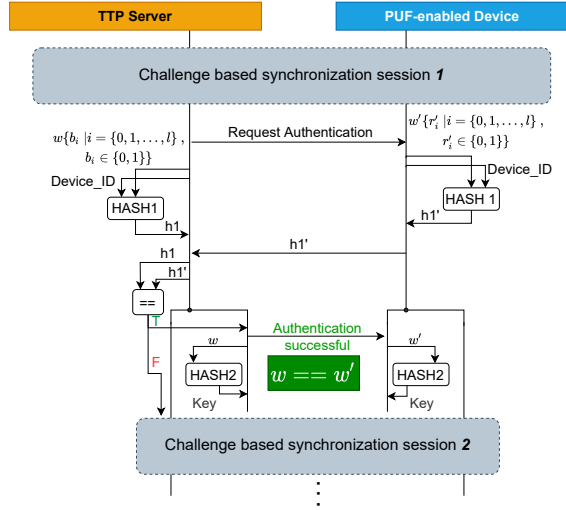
TTP Server

PUF-enabled Device

Challenge based synchronization session *1*

$w\{b_i \mid i = \{0, 1, \ldots, l\}$ , $b_i \in \{0, 1\}\}$

Request Authentication

$w'\{r'_i \mid i = \{0, 1, \ldots, l\}$ , $r'_i \in \{0, 1\}\}$

Device_ID

Device_ID

HASH1

HASH 1

h1

h1'

h1'

h1

h1'

==

T

F

Authentication successful

$w$

$w'$

HASH2

$w == w'$

HASH2

Key

Key

Challenge based synchronization session *2*

⋮